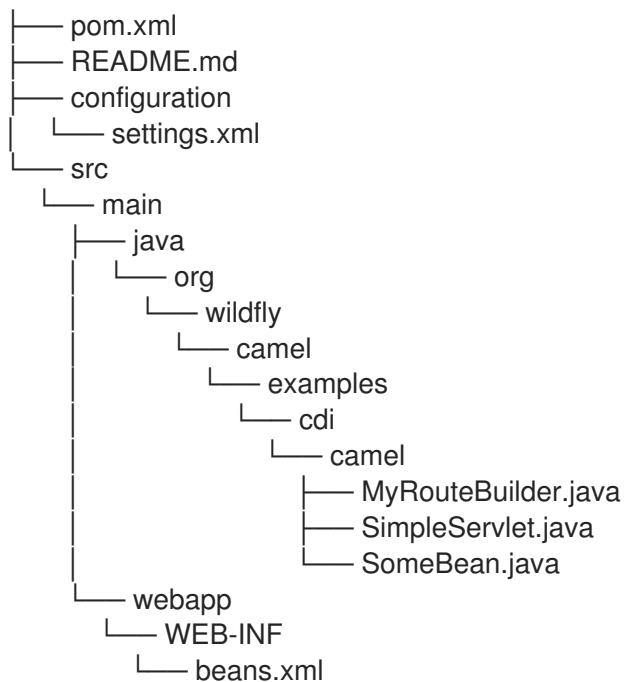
├── pom.xml
├── README.md
├── configuration
│   └── settings.xml
└── src
    └── main
        ├── java
        │   └── org
        │       └── wildfly
        │           └── camel
        │               └── examples
        │                   └── cdi
        │                       └── camel
        │                           ├── MyRouteBuilder.java
        │                           ├── SimpleServlet.java
        │                           └── SomeBean.java
        └── webapp
            └── WEB-INF
                └── beans.xml